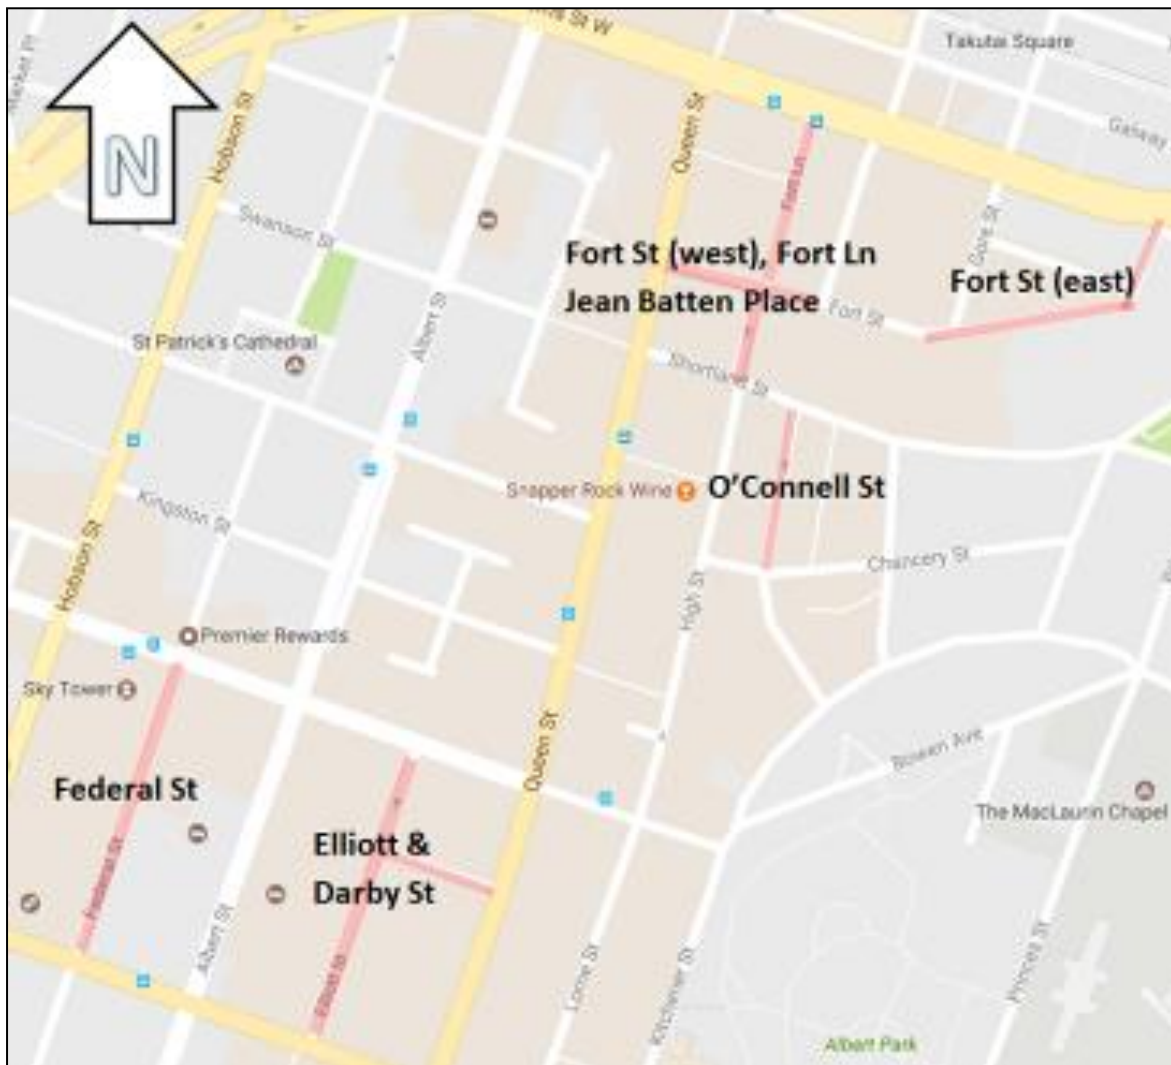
N

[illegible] St W

Takutai Square

Galway

Market Pl

Hobson St

Swanson St

Queen St

Fort Ln

Gore St

Fort St (west), Fort Ln
Jean Batten Place

Fort St

Fort St (east)

St Patrick's Cathedral

Albert St

Shortland St

Snapper Rock Wine

O'Connell St

Kingston St

Chancery St

Hobson St

High St

Premier Rewards

Sky Tower

Bowen Ave

The MacLaurin Chapel

Federal St

Queen St

Elliott &
Darby St

Federal St

Albert St

Elliott St

Lorne St

Kitchener St

Princes St

Albert Park